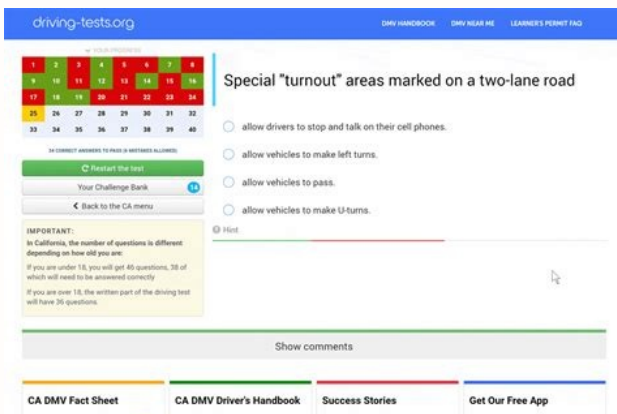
driving-tests.org

DMV HANDBOOK DMV NEAR ME LEARNER'S PERMIT FAQ

YOUR PROGRESS

| 1 | 2 | 3 | 4 | 5 | 6 | 7 | 8 |
|---|---|---|---|---|---|---|---|
| 9 | 10 | 11 | 12 | 13 | 14 | 15 | 16 |
| 17 | 18 | 19 | 20 | 21 | 22 | 23 | 24 |
| 25 | 26 | 27 | 28 | 29 | 30 | 31 | 32 |
| 33 | 34 | 35 | 36 | 37 | 38 | 39 | 40 |

34 CORRECT ANSWERS TO PASS (6 MISTAKES ALLOWED)

Restart the test

Your Challenge Bank 14

Back to the CA menu

IMPORTANT:
In California, the number of questions is different depending on how old you are:

If you are under 18, you will get 46 questions, 38 of which will need to be answered correctly

If you are over 18, the written part of the driving test will have 36 questions.

Special "turnout" areas marked on a two-lane road

allow drivers to stop and talk on their cell phones.

allow vehicles to make left turns.

allow vehicles to pass.

allow vehicles to make U-turns.

Hint

Show comments

CA DMV Fact Sheet

CA DMV Driver's Handbook

Success Stories

Get Our Free App